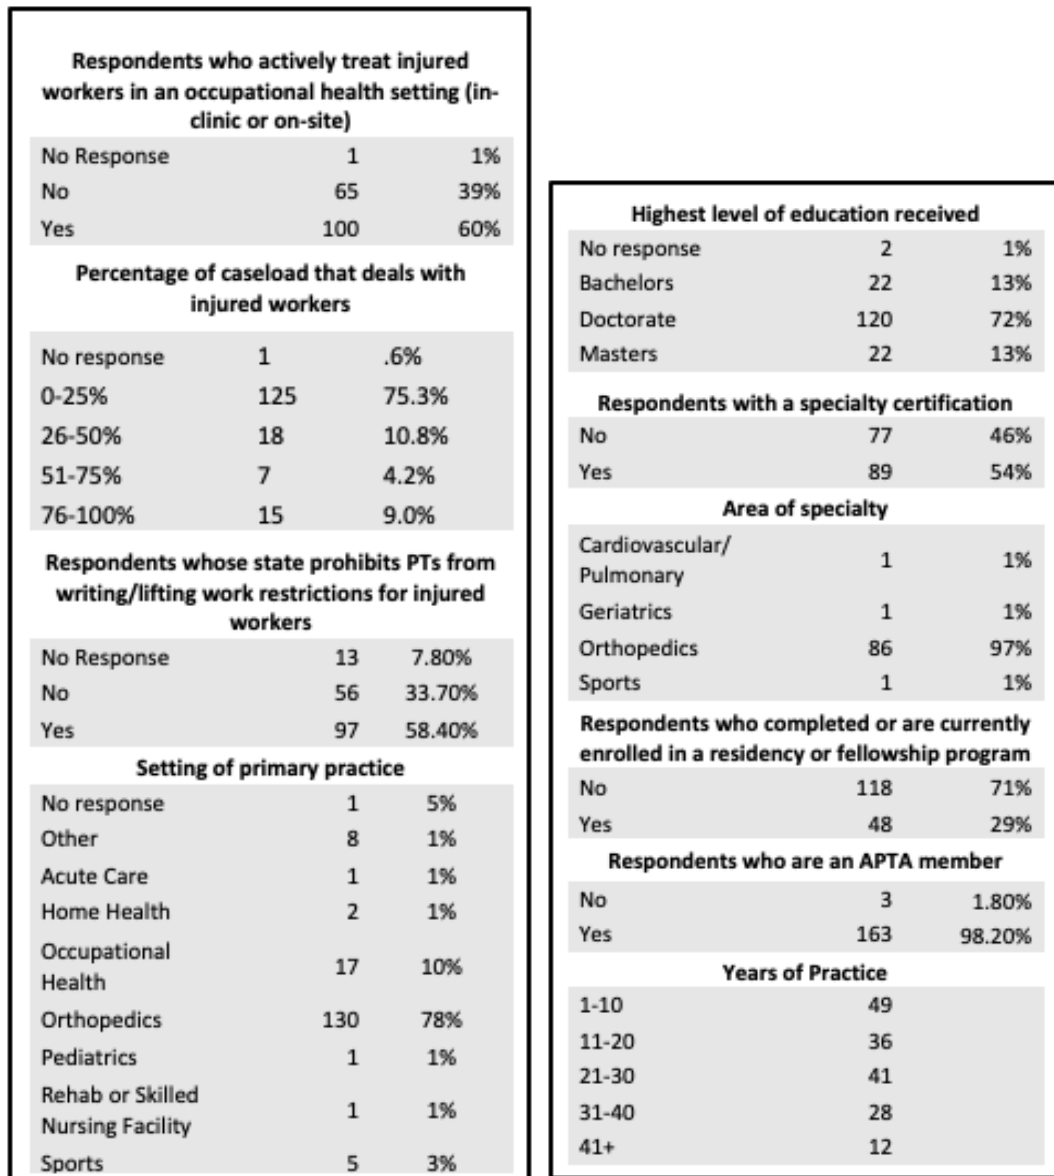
**Respondents who actively treat injured workers in an occupational health setting (in-clinic or on-site)**

| | | |
|---|---|---|
| No Response | 1 | 1% |
| No | 65 | 39% |
| Yes | 100 | 60% |

**Percentage of caseload that deals with injured workers**

| | | |
|---|---|---|
| No response | 1 | .6% |
| 0-25% | 125 | 75.3% |
| 26-50% | 18 | 10.8% |
| 51-75% | 7 | 4.2% |
| 76-100% | 15 | 9.0% |

**Respondents whose state prohibits PTs from writing/lifting work restrictions for injured workers**

| | | |
|---|---|---|
| No Response | 13 | 7.80% |
| No | 56 | 33.70% |
| Yes | 97 | 58.40% |

**Setting of primary practice**

| | | |
|---|---|---|
| No response | 1 | 5% |
| Other | 8 | 1% |
| Acute Care | 1 | 1% |
| Home Health | 2 | 1% |
| Occupational Health | 17 | 10% |
| Orthopedics | 130 | 78% |
| Pediatrics | 1 | 1% |
| Rehab or Skilled Nursing Facility | 1 | 1% |
| Sports | 5 | 3% |

**Highest level of education received**

| | | |
|---|---|---|
| No response | 2 | 1% |
| Bachelors | 22 | 13% |
| Doctorate | 120 | 72% |
| Masters | 22 | 13% |

**Respondents with a specialty certification**

| | | |
|---|---|---|
| No | 77 | 46% |
| Yes | 89 | 54% |

**Area of specialty**

| | | |
|---|---|---|
| Cardiovascular/ Pulmonary | 1 | 1% |
| Geriatrics | 1 | 1% |
| Orthopedics | 86 | 97% |
| Sports | 1 | 1% |

**Respondents who completed or are currently enrolled in a residency or fellowship program**

| | | |
|---|---|---|
| No | 118 | 71% |
| Yes | 48 | 29% |

**Respondents who are an APTA member**

| | | |
|---|---|---|
| No | 3 | 1.80% |
| Yes | 163 | 98.20% |

**Years of Practice**

| | |
|---|---|
| 1-10 | 49 |
| 11-20 | 36 |
| 21-30 | 41 |
| 31-40 | 28 |
| 41+ | 12 |